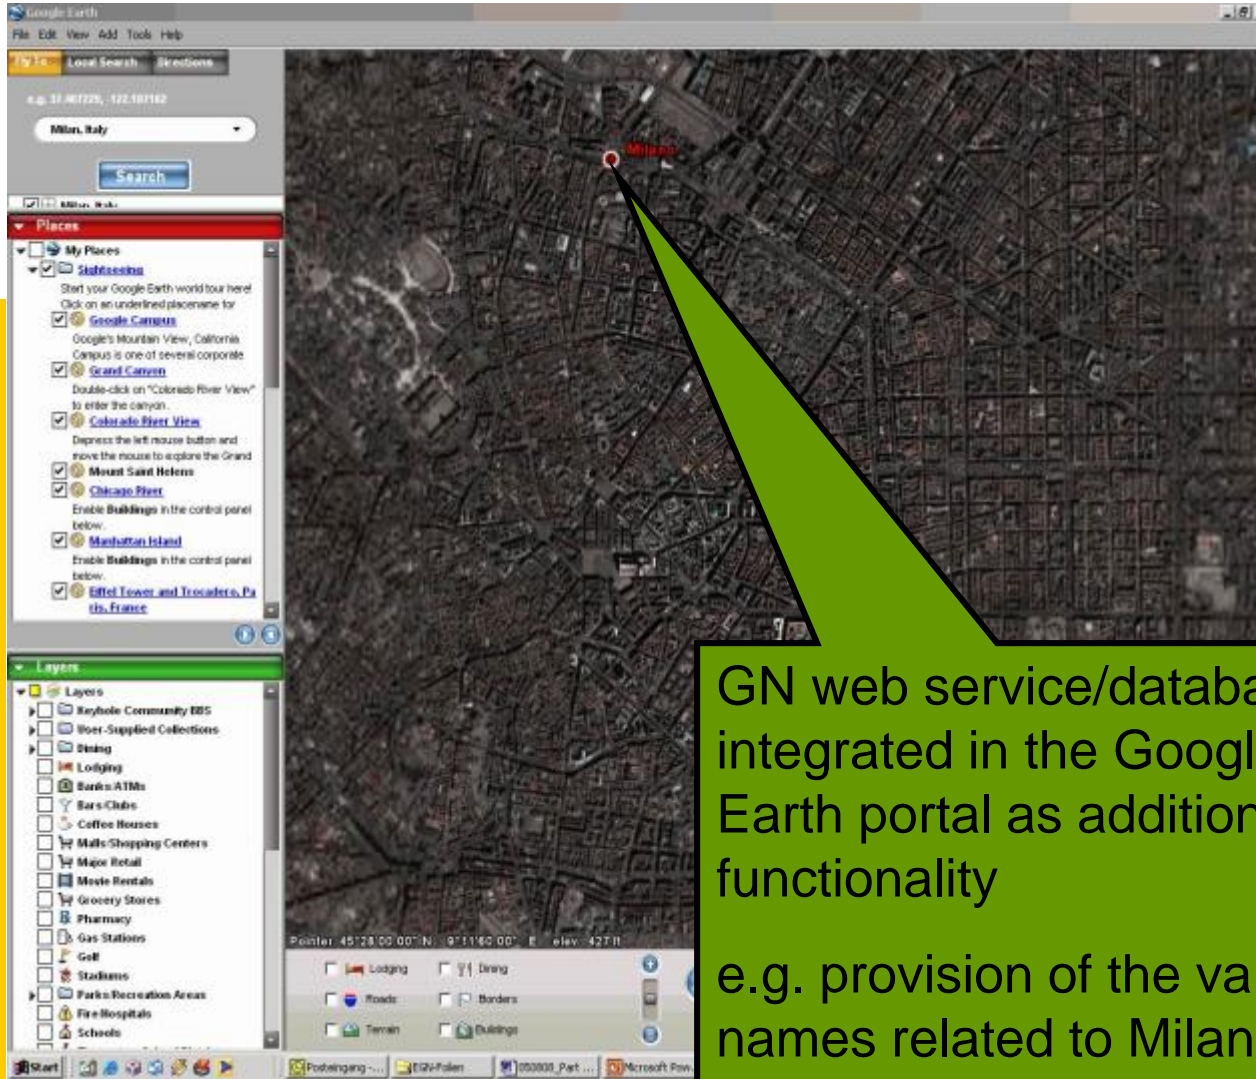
Google Earth
File Edit View Add Tools Help
Fly To Local Search Directions
e.g. 37.407229, -122.107162
Milan, Italy
Search
Milan, Italy
Places
My Places
Sightseeing
Start your Google Earth world tour here! Click on an underlined placename for
Google Campus
Google's Mountain View, California Campus is one of several corporate
Grand Canyon
Double-click on "Colorado River View" to enter the canyon.
Colorado River View
Depress the left mouse button and move the mouse to explore the Grand
Mount Saint Helens
Chicago River
Enable Buildings in the control panel below.
Manhattan Island
Enable Buildings in the control panel below.
Eiffel Tower and Trocadero, Paris, France
Layers
Layers
Keyhole Community BBS
User-Supplied Collections
Dining
Lodging
Banks/ATMs
Bars/Clubs
Coffee Houses
Malls/Shopping Centers
Major Retail
Movie Rentals
Grocery Stores
Pharmacy
Gas Stations
Golf
Stadiums
Parks/Recreation Areas
Fire/Hospitals
Schools
Milano
Pointer 45°28'00.00" N 9°11'60.00" E elev 427 ft
Lodging
Dining
Roads
Borders
Terrain
Buildings
Start
Posteingang -...
EGN-Folien
050808_Part ...
Microsoft Pow...

GN web service/databa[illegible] integrated in the Googl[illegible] Earth portal as addition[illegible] functionality

e.g. provision of the va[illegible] names related to Milan